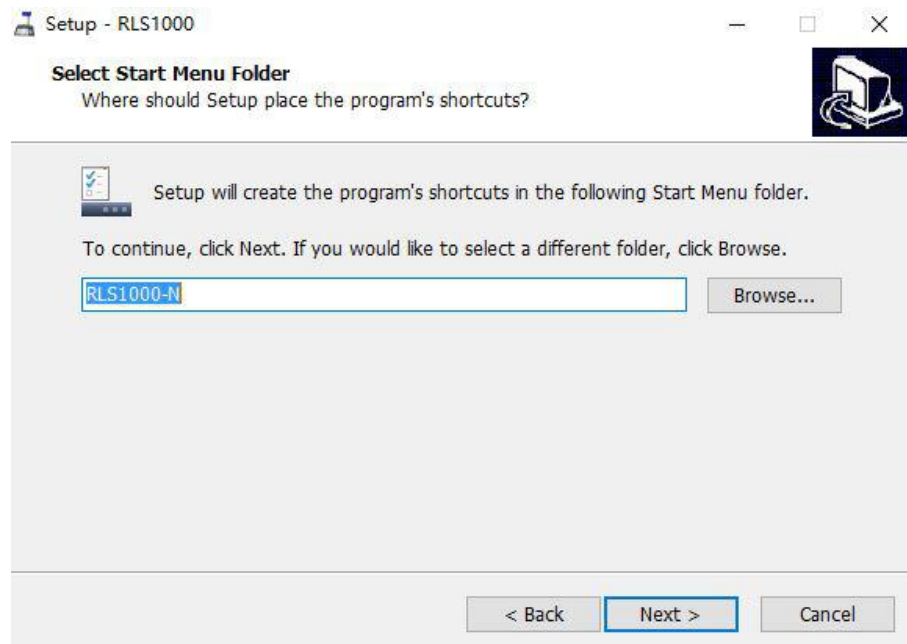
Setup - RLS1000

Select Start Menu Folder
Where should Setup place the program's shortcuts?

Setup will create the program's shortcuts in the following Start Menu folder.

To continue, click Next. If you would like to select a different folder, click Browse.

RLS1000-N

Browse...

< Back

Next >

Cancel